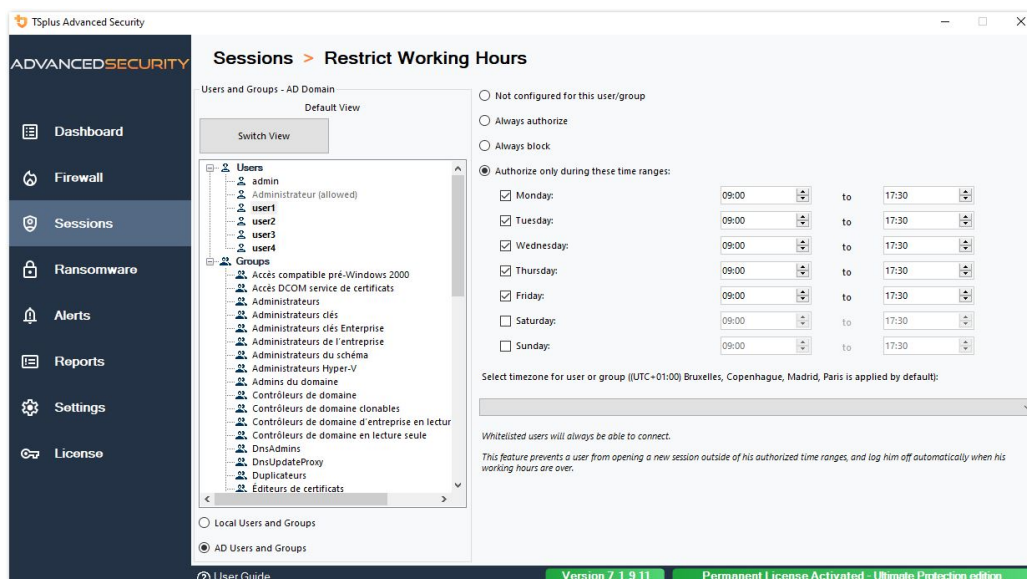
TSplus Advanced Security

ADVANCEDSECURITY

Dashboard
Firewall
Sessions
Ransomware
Alerts
Reports
Settings
License

Sessions > Restrict Working Hours

Users and Groups - AD Domain
Default View
Switch View

Users
admin
Administrateur (allowed)
user1
user2
user3
user4
Groups
Accès compatible pré-Windows 2000
Accès DCOM service de certificats
Administrateurs
Administrateurs clés
Administrateurs clés Enterprise
Administrateurs de l'entreprise
Administrateurs du schéma
Administrateurs Hyper-V
Admins du domaine
Contrôleurs de domaine
Contrôleurs de domaine clonables
Contrôleurs de domaine d'entreprise en lectur
Contrôleurs de domaine en lecture seule
DnsAdmins
DnsUpdateProxy
Duplicateurs
Éditeurs de certificats

Local Users and Groups
AD Users and Groups

Not configured for this user/group
Always authorize
Always block
Authorize only during these time ranges:

| Day | From | | To |
|---|---|---|---|
| Monday: | 09:00 | to | 17:30 |
| Tuesday: | 09:00 | to | 17:30 |
| Wednesday: | 09:00 | to | 17:30 |
| Thursday: | 09:00 | to | 17:30 |
| Friday: | 09:00 | to | 17:30 |
| Saturday: | 09:00 | to | 17:30 |
| Sunday: | 09:00 | to | 17:30 |

Select timezone for user or group ((UTC+01:00) Bruxelles, Copenhague, Madrid, Paris is applied by default):

Whitelisted users will always be able to connect.

This feature prevents a user from opening a new session outside of his authorized time ranges, and log him off automatically when his working hours are over.

User Guide
Version 7.1.9.11
Permanent License Activated - Ultimate Protection edition